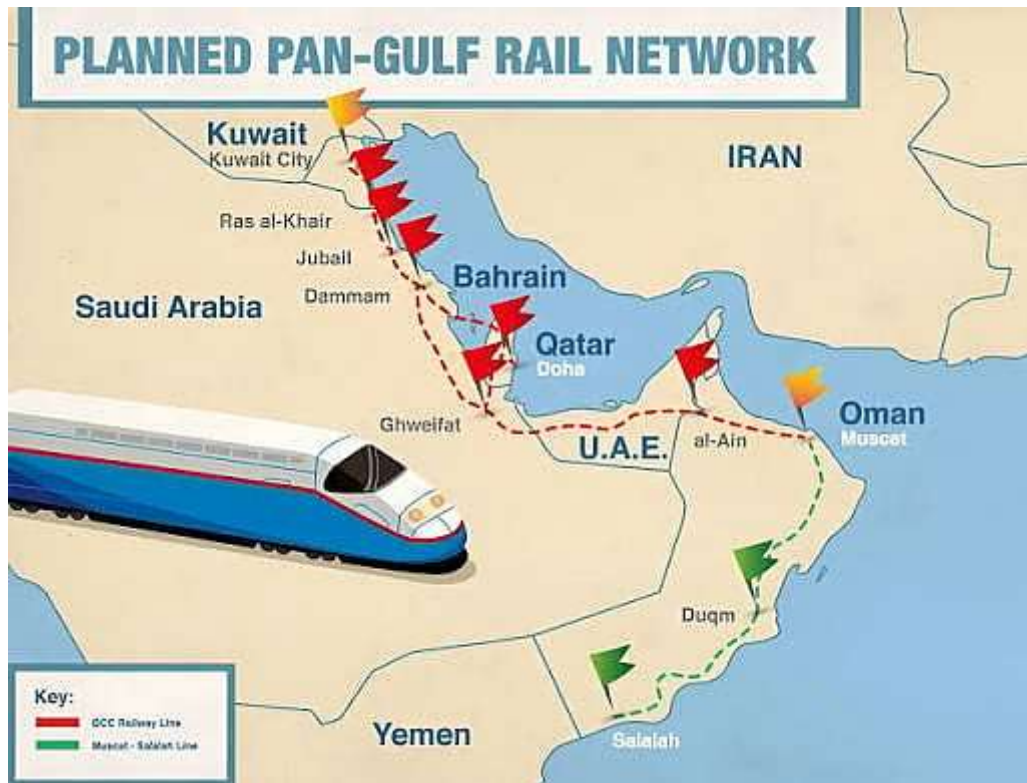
PLANNED PAN-GULF RAIL NETWORK

Kuwait
Kuwait City

IRAN

Ras al-Khair

Jubail

Bahrain

Saudi Arabia

Dammam

Qatar
Doha

Oman
Muscat

Ghweifat

U.A.E.

al-Ain

Duqm

Key:
GCC Railway Line
Muscat - Salalah Line

Yemen

Salalah